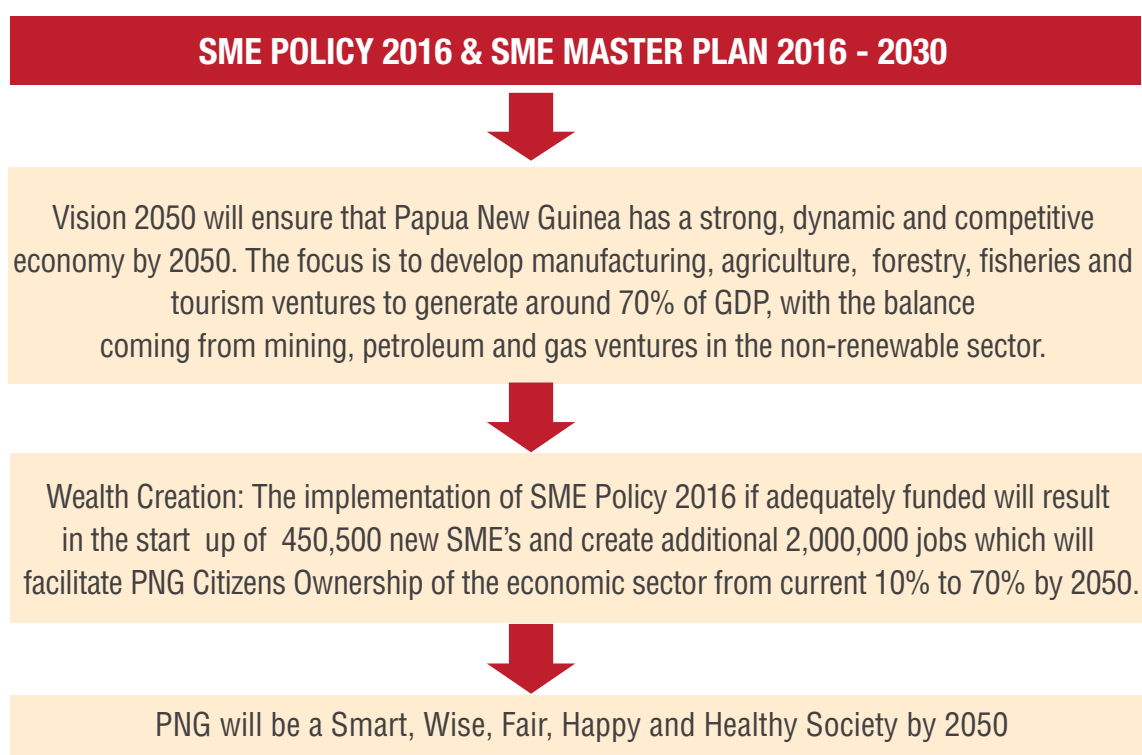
SME POLICY 2016 & SME MASTER PLAN 2016 - 2030

Vision 2050 will ensure that Papua New Guinea has a strong, dynamic and competitive economy by 2050. The focus is to develop manufacturing, agriculture, forestry, fisheries and tourism ventures to generate around 70% of GDP, with the balance coming from mining, petroleum and gas ventures in the non-renewable sector.

Wealth Creation: The implementation of SME Policy 2016 if adequately funded will result in the start up of 450,500 new SME's and create additional 2,000,000 jobs which will facilitate PNG Citizens Ownership of the economic sector from current 10% to 70% by 2050.

PNG will be a Smart, Wise, Fair, Happy and Healthy Society by 2050